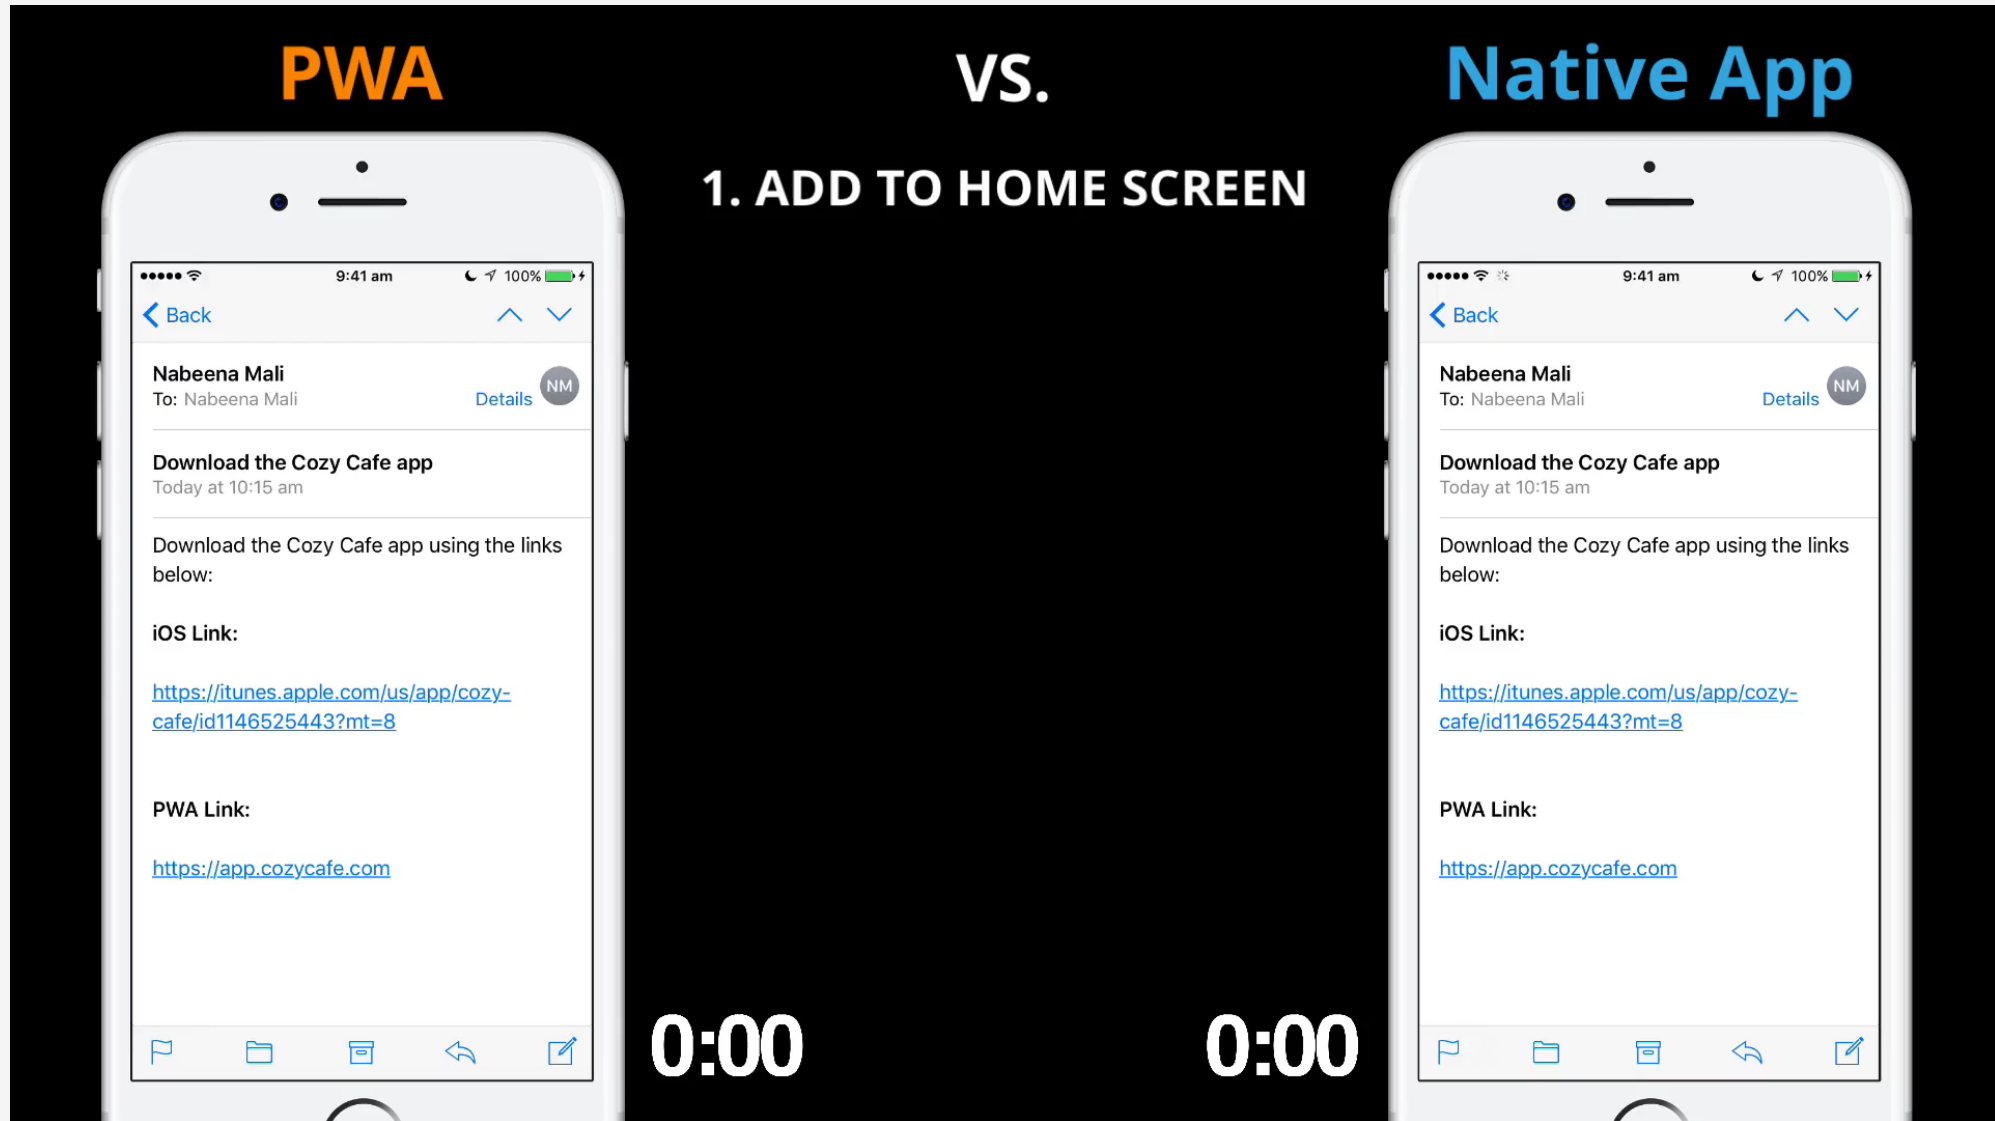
PWA

VS.

Native App

1. ADD TO HOME SCREEN

9:41 am 100%

Back

Nabeena Mali
To: Nabeena Mali
Details NM

Download the Cozy Cafe app
Today at 10:15 am

Download the Cozy Cafe app using the links below:

iOS Link:

https://itunes.apple.com/us/app/cozy-cafe/id1146525443?mt=8

PWA Link:

https://app.cozycafe.com

0:00

0:00

9:41 am 100%

Back

Nabeena Mali
To: Nabeena Mali
Details NM

Download the Cozy Cafe app
Today at 10:15 am

Download the Cozy Cafe app using the links below:

iOS Link:

https://itunes.apple.com/us/app/cozy-cafe/id1146525443?mt=8

PWA Link:

https://app.cozycafe.com